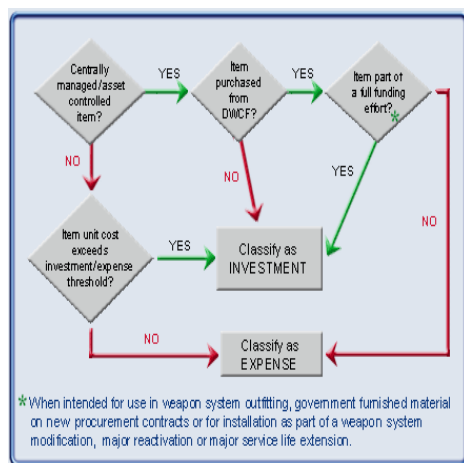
Centrally managed/asset controlled item?

YES

Item purchased from DWCF?

YES

Item part of a full funding effort?*

NO

NO

YES

NO

Item unit cost exceeds investment/expense threshold?

YES

Classify as INVESTMENT

NO

Classify as EXPENSE

* When intended for use in weapon system outfitting, government furnished material on new procurement contracts or for installation as part of a weapon system modification, major reactivation or major service life extension.